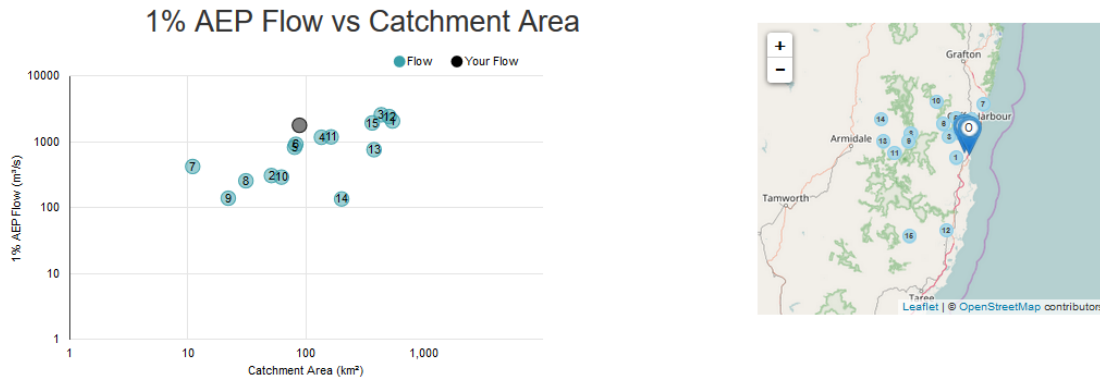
1% AEP Flow vs Catchment Area

Flow Your Flow

10000
1000
100
10
1

1% AEP Flow (m³/s)

7
9
8
2
10
6
5
4
11
14
3
12
15
1
13

1
10
100
1,000

Catchment Area (km²)

+
−

Grafton
Coffs Harbour
Armidale
Tamworth
Taree

10
7
14
8
13
5
9
11
3
1
0
12
16

Leaflet | © OpenStreetMap contributors